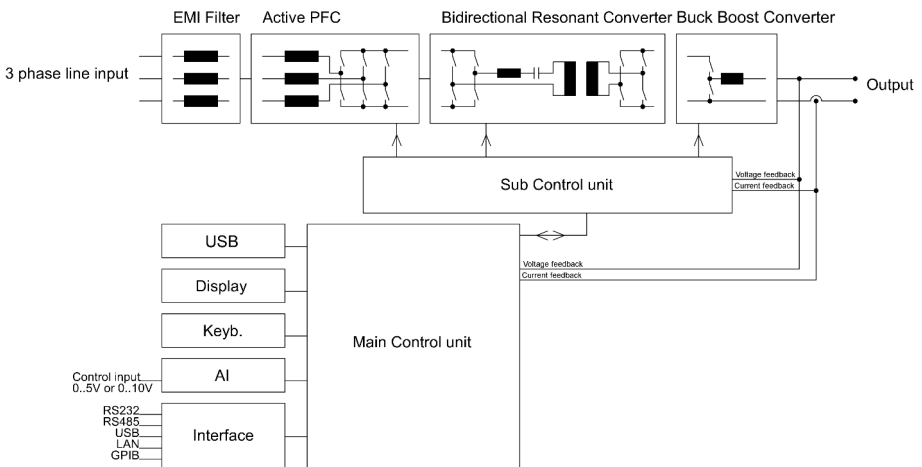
EMI Filter Active PFC Bidirectional Resonant Converter Buck Boost Converter

3 phase line input

Output

Sub Control unit

Voltage feedback
Current feedback

USB

Display

Keyb.

Main Control unit

Voltage feedback
Current feedback

Control input
0..5V or 0..10V

AI

RS232
RS485
USB
LAN
GPIB

Interface